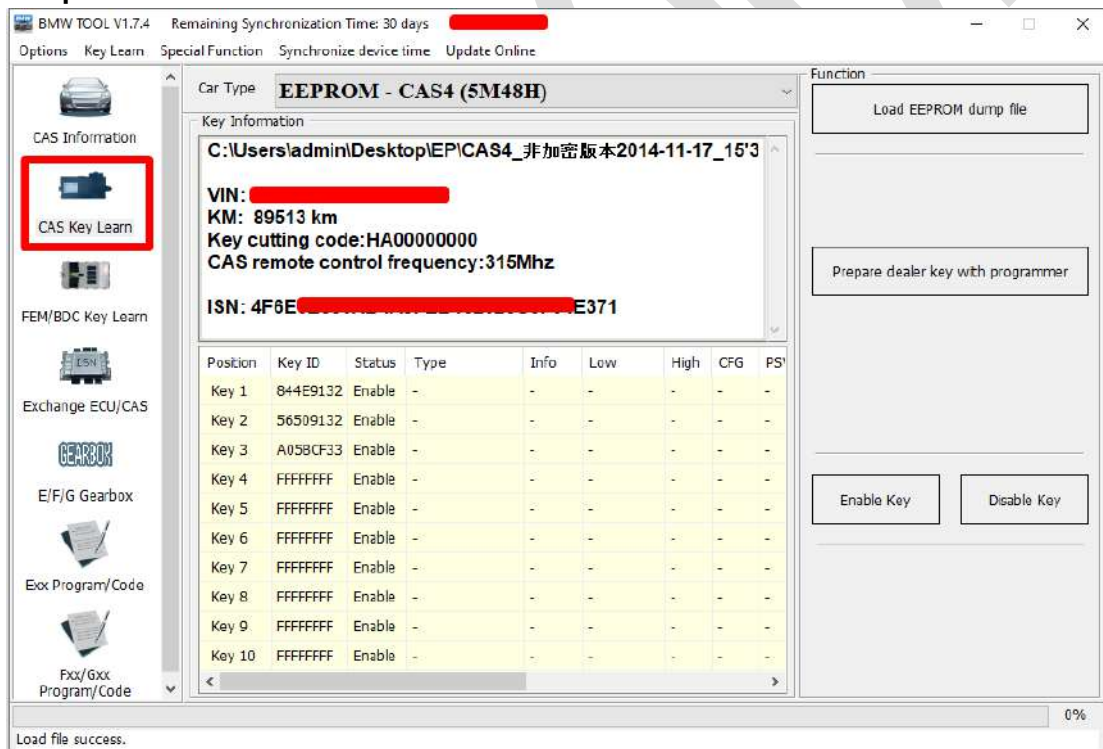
BMW TOOL V1.7.4 Remaining Synchronization Time: 30 days

Options Key Learn Special Function Synchronize device time Update Online

CAS Information

CAS Key Learn

FEM/BDC Key Learn

Exchange ECU/CAS

GEARBOX

E/F/G Gearbox

Exx Program/Code

Fxx/Gxx Program/Code

Car Type EEPROM - CAS4 (5M48H)

Key Information

C:\Users\admin\Desktop\EP\CAS4_非加密版本2014-11-17_15'3

VIN: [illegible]
KM: 89513 km
Key cutting code:HA00000000
CAS remote control frequency:315Mhz

ISN: 4F6E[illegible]E371

| Position | Key ID | Status | Type | Info | Low | High | CFG | PS |
|---|---|---|---|---|---|---|---|---|
| Key 1 | 844E9132 | Enable | - | - | - | - | - | - |
| Key 2 | 56509132 | Enable | - | - | - | - | - | - |
| Key 3 | A058CF33 | Enable | - | - | - | - | - | - |
| Key 4 | FFFFFFFF | Enable | - | - | - | - | - | - |
| Key 5 | FFFFFFFF | Enable | - | - | - | - | - | - |
| Key 6 | FFFFFFFF | Enable | - | - | - | - | - | - |
| Key 7 | FFFFFFFF | Enable | - | - | - | - | - | - |
| Key 8 | FFFFFFFF | Enable | - | - | - | - | - | - |
| Key 9 | FFFFFFFF | Enable | - | - | - | - | - | - |
| Key 10 | FFFFFFFF | Enable | - | - | - | - | - | - |

Function

Load EEPROM dump file

Prepare dealer key with programmer

Enable Key

Disable Key

0%

Load file success.